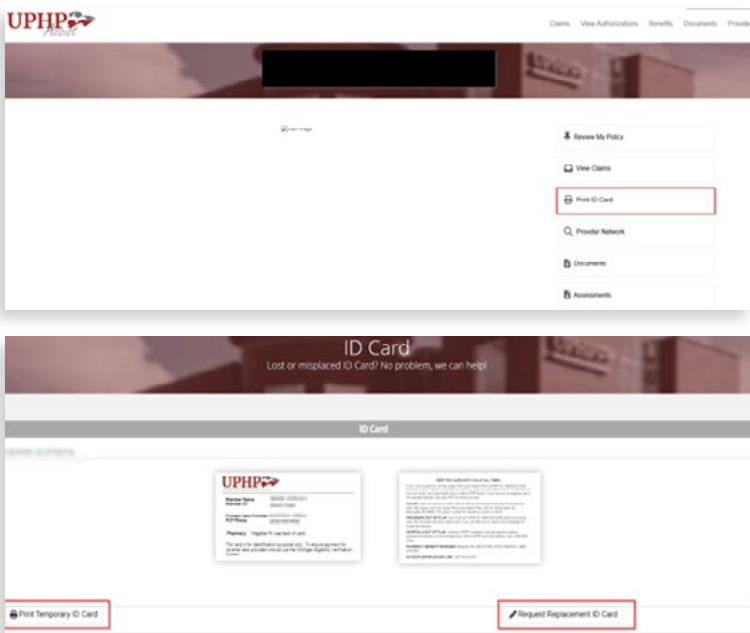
UPHP Adult

Claims View Authorizations Benefits Documents Provide

Review My Policy

View Claims

Print ID Card

Provider Network

Documents

Assessments

ID Card

Lost or misplaced ID Card? No problem, we can help!

ID Card

UPHP

Member Name
Member ID

Primary Care Provider
PCP Phone

Pharmacy

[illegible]

Print Temporary ID Card

Request Replacement ID Card